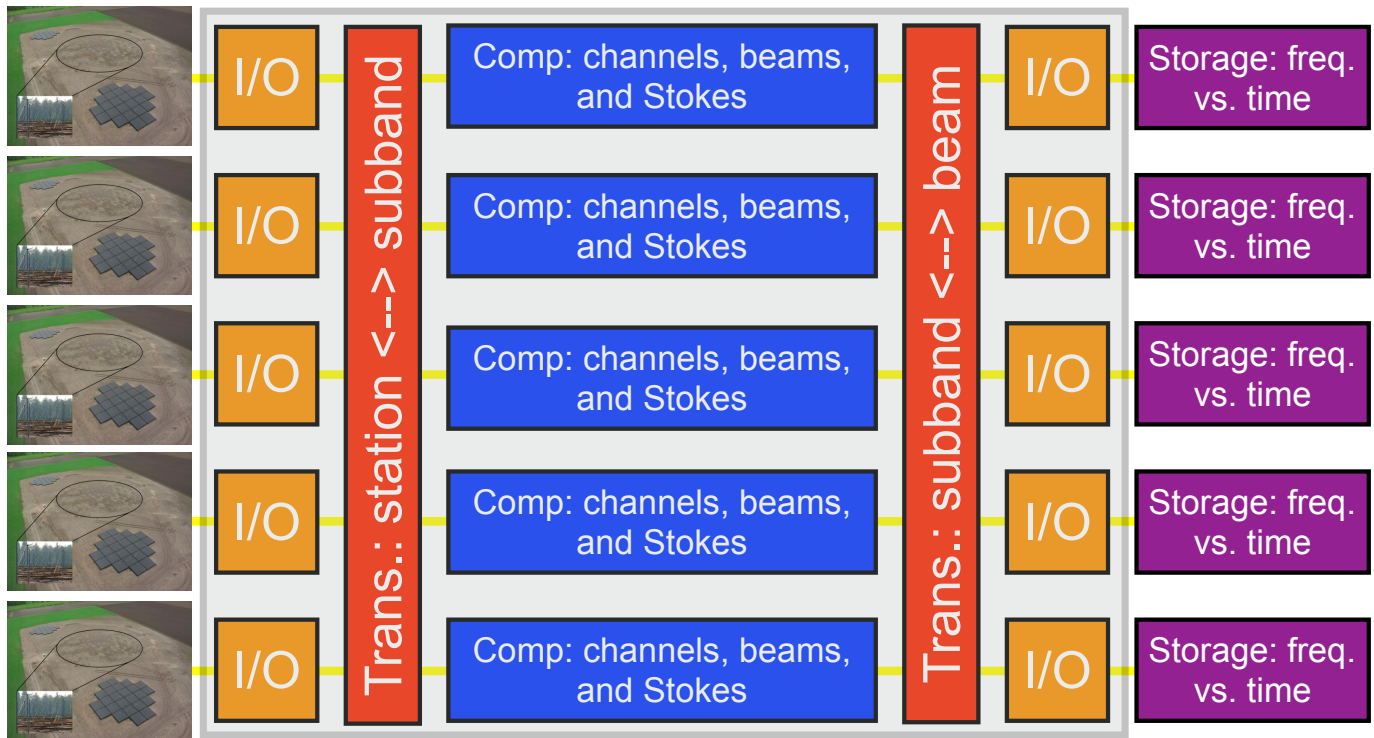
I/O

I/O

I/O

I/O

I/O

Trans.: station <--> subband

Comp: channels, beams, and Stokes

Comp: channels, beams, and Stokes

Comp: channels, beams, and Stokes

Comp: channels, beams, and Stokes

Comp: channels, beams, and Stokes

Trans.: subband <--> beam

I/O

I/O

I/O

I/O

I/O

Storage: freq. vs. time

Storage: freq. vs. time

Storage: freq. vs. time

Storage: freq. vs. time

Storage: freq. vs. time